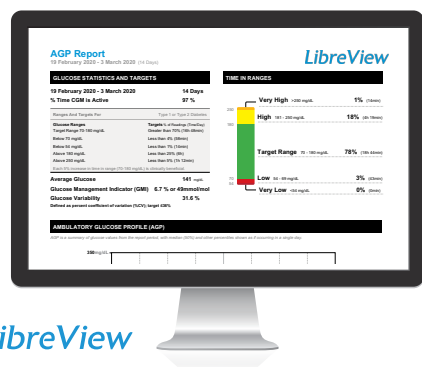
AGP Report
19 February 2020 - 3 March 2020 (14 Days)

LibreView

GLUCOSE STATISTICS AND TARGETS

19 February 2020 - 3 March 2020 14 Days
% Time CGM is Active 97 %

Ranges And Targets For Type 1 or Type 2 Diabetes

Glucose Ranges Targets % of Readings (Time/Day)
Target Range 70-180 mg/dL Greater than 70% (16h 48min)
Below 70 mg/dL Less than 4% (58min)
Below 54 mg/dL Less than 1% (14min)
Above 180 mg/dL Less than 25% (6h)
Above 250 mg/dL Less than 5% (1h 12min)
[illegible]

Average Glucose 141 mg/dL
Glucose Management Indicator (GMI) 6.7 % or 49mmol/mol
Glucose Variability 31.6 %
Defined as percent coefficient of variation (%CV); target ≤36%

TIME IN RANGES

250
180
70
54

Very High >250 mg/dL 1% (14min)
High 181 - 250 mg/dL 18% (4h 19min)
Target Range 70 - 180 mg/dL 78% (18h 43min)
Low 54 - 69 mg/dL 3% (43min)
Very Low <54 mg/dL 0% (0min)

AMBULATORY GLUCOSE PROFILE (AGP)

AGP is a summary of glucose values from the report period, with median (50%) and other percentiles shown as if occurring in a single day.

350 mg/dL

LibreView